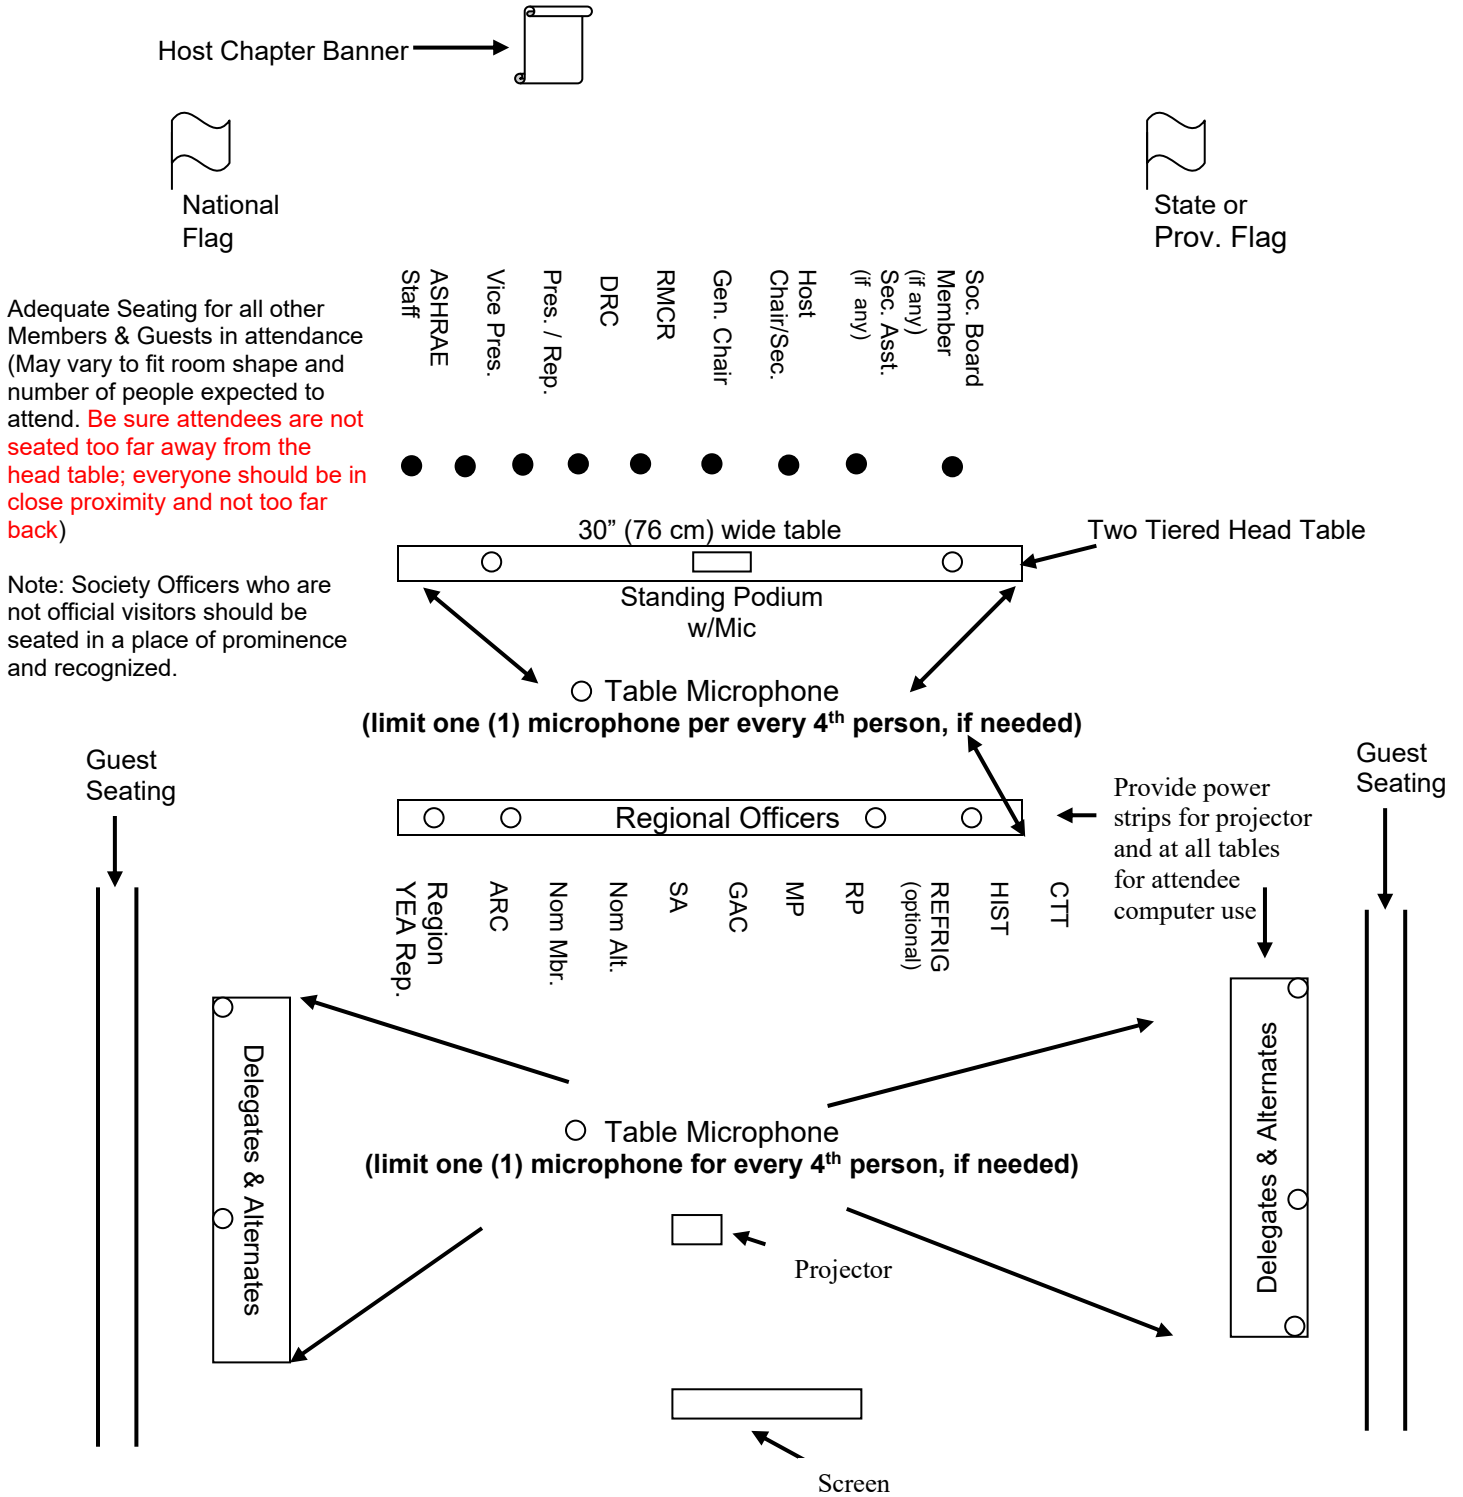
Host Chapter Banner

National Flag

State or Prov. Flag

Adequate Seating for all other Members & Guests in attendance (May vary to fit room shape and number of people expected to attend. Be sure attendees are not seated too far away from the head table; everyone should be in close proximity and not too far back)

Note: Society Officers who are not official visitors should be seated in a place of prominence and recognized.

ASHRAE Staff

Vice Pres.

Pres. / Rep.

DRC

RMCR

Gen. Chair

Host Chair/Sec.

Sec. Asst. (if any)

Soc. Board Member (if any)

30” (76 cm) wide table

Two Tiered Head Table

Standing Podium w/Mic

Table Microphone
**(limit one (1) microphone per every 4$^{th}$ person, if needed)**

Guest Seating

Guest Seating

Regional Officers

Provide power strips for projector and at all tables for attendee computer use

Region YEA Rep.

ARC

Nom Mbr.

Nom Alt.

SA

GAC

MP

RP

REFRIG (optional)

HIST

CTT

Delegates & Alternates

Delegates & Alternates

Table Microphone
**(limit one (1) microphone for every 4$^{th}$ person, if needed)**

Projector

Screen